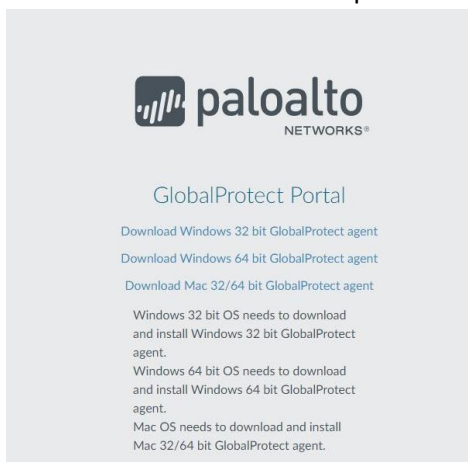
paloalto
NETWORKS®

GlobalProtect Portal

Download Windows 32 bit GlobalProtect agent

Download Windows 64 bit GlobalProtect agent

Download Mac 32/64 bit GlobalProtect agent

Windows 32 bit OS needs to download and install Windows 32 bit GlobalProtect agent.
Windows 64 bit OS needs to download and install Windows 64 bit GlobalProtect agent.
Mac OS needs to download and install Mac 32/64 bit GlobalProtect agent.